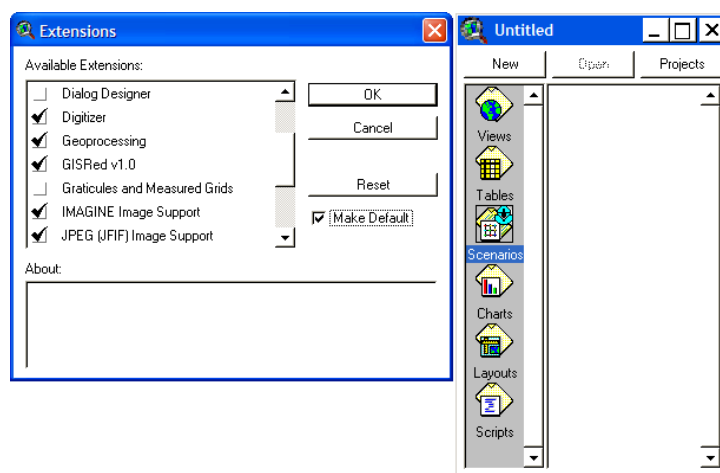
Extensions

Available Extensions:

Dialog Designer
Digitizer
Geoprocessing
GISRed v1.0
Graticules and Measured Grids
IMAGINE Image Support
JPEG (JFIF) Image Support

OK

Cancel

Reset

Make Default

About:

Untitled

New
Open
Projects

Views
Tables
Scenarios
Charts
Layouts
Scripts